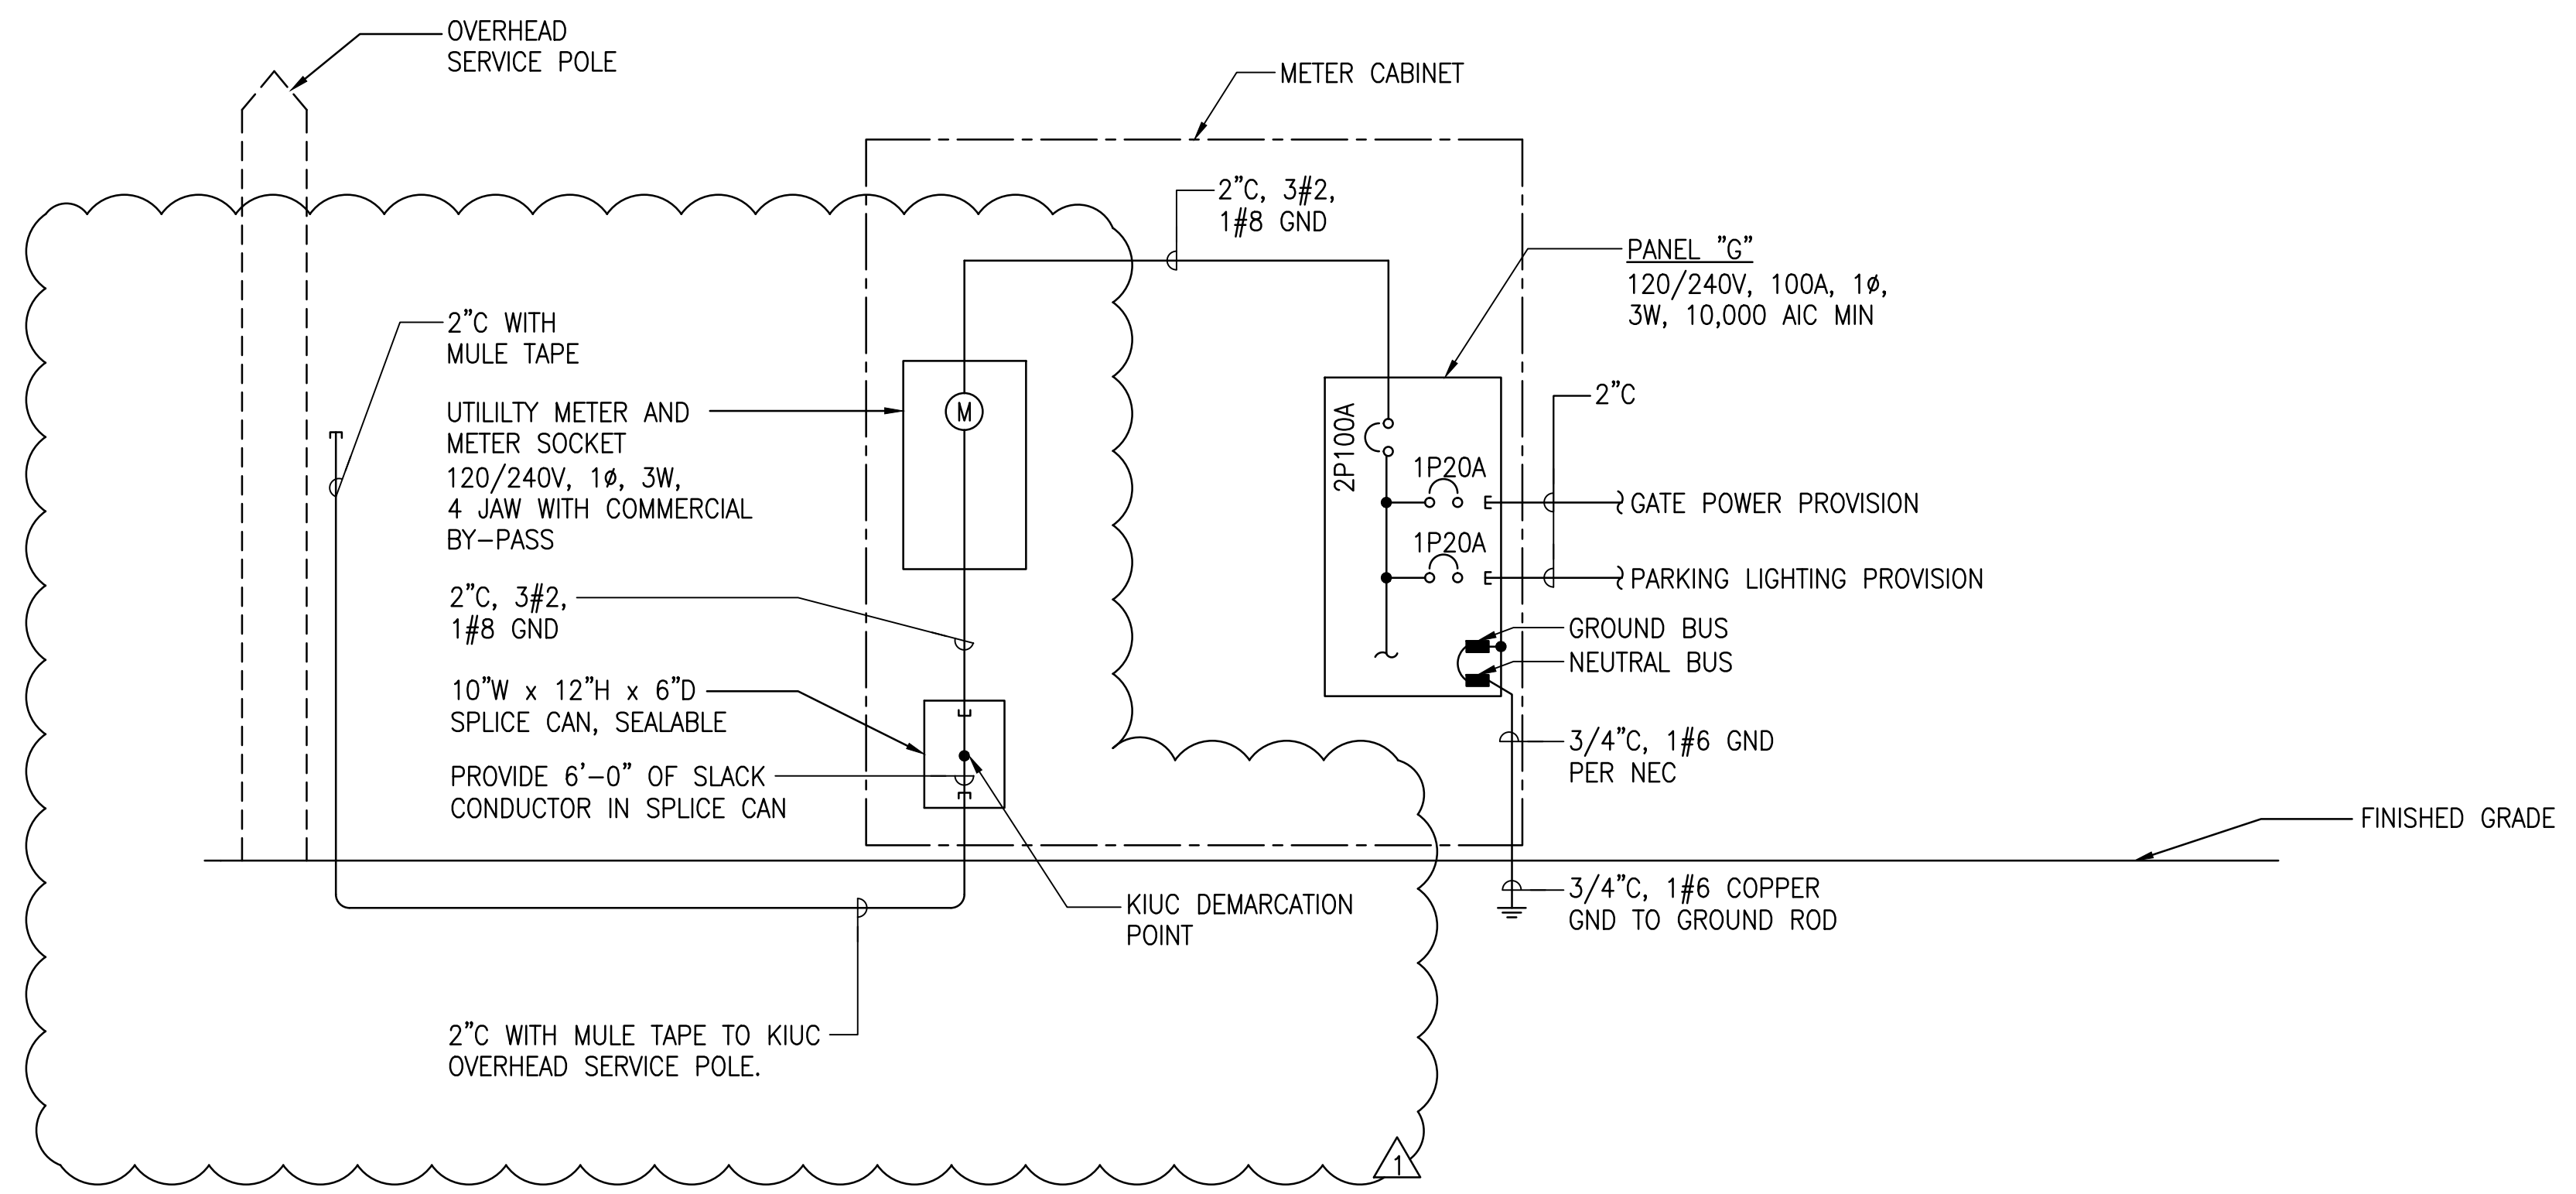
OVERHEAD SERVICE POLE

METER CABINET

2"C, 3#2, 1#8 GND

PANEL "G"
120/240V, 100A, 1ø, 3W, 10,000 AIC MIN

2"C WITH MULE TAPE

UTILILTY METER AND METER SOCKET 120/240V, 1ø, 3W, 4 JAW WITH COMMERCIAL BY-PASS

M

2P100A

1P20A

1P20A

2"C

GATE POWER PROVISION

PARKING LIGHTING PROVISION

2"C, 3#2, 1#8 GND

GROUND BUS

NEUTRAL BUS

10"W x 12"H x 6"D SPLICE CAN, SEALABLE

3/4"C, 1#6 GND PER NEC

PROVIDE 6'-0" OF SLACK CONDUCTOR IN SPLICE CAN

FINISHED GRADE

3/4"C, 1#6 COPPER GND TO GROUND ROD

KIUC DEMARCATION POINT

2"C WITH MULE TAPE TO KIUC OVERHEAD SERVICE POLE.

1